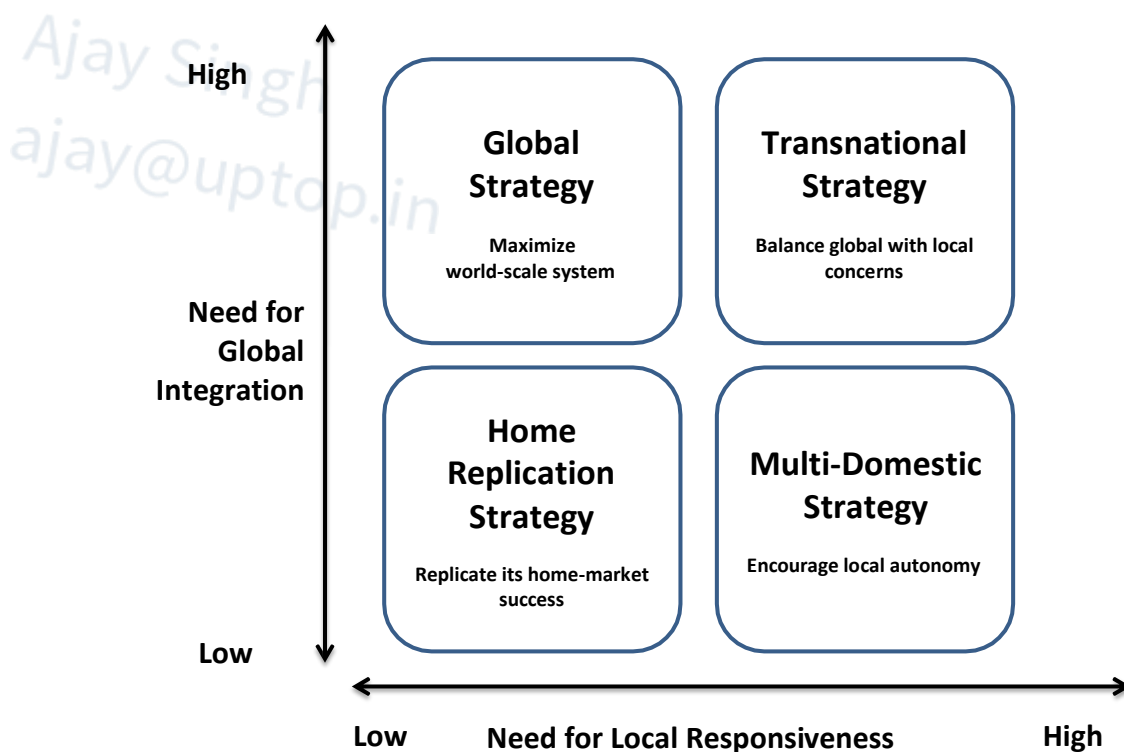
Ajay Singh
ajay@uptop.in

High

Need for Global Integration

Low

Global Strategy

Maximize world-scale system

Transnational Strategy

Balance global with local concerns

Home Replication Strategy

Replicate its home-market success

Multi-Domestic Strategy

Encourage local autonomy

Low Need for Local Responsiveness High